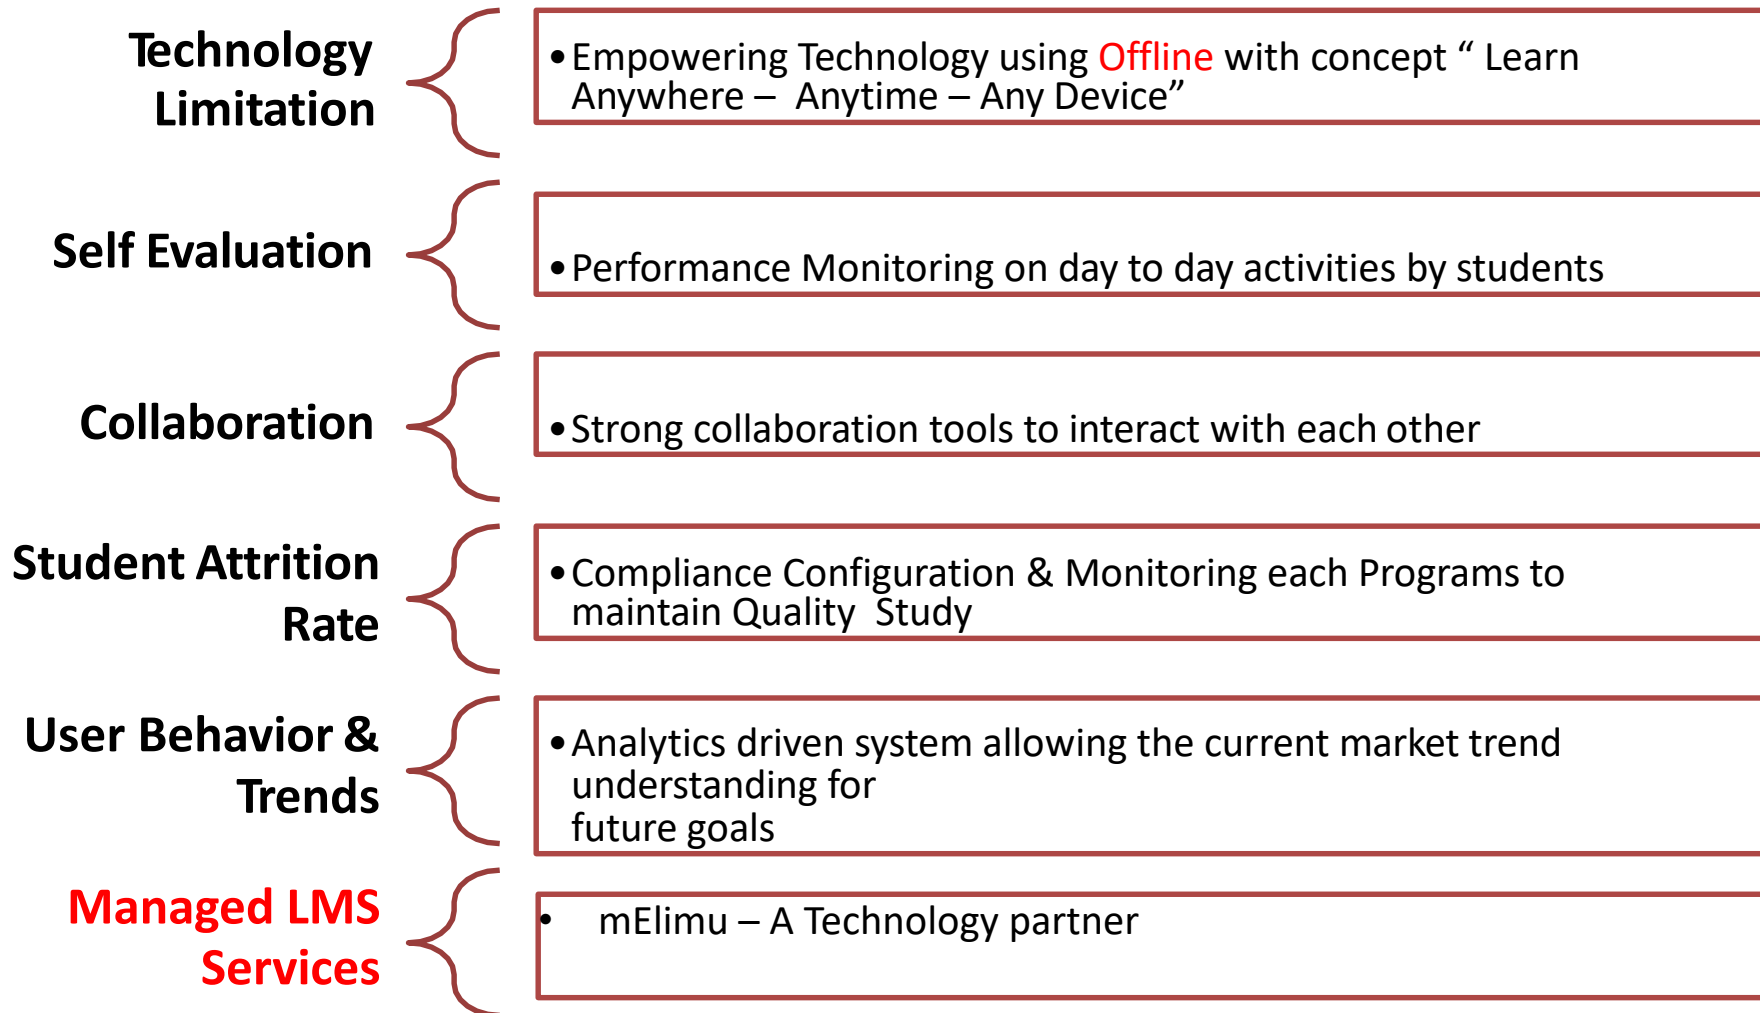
Technology Limitation

• Empowering Technology using Offline with concept “ Learn Anywhere – Anytime – Any Device”

Self Evaluation

• Performance Monitoring on day to day activities by students

Collaboration

• Strong collaboration tools to interact with each other

Student Attrition Rate

• Compliance Configuration & Monitoring each Programs to maintain Quality Study

User Behavior & Trends

• Analytics driven system allowing the current market trend understanding for
future goals

Managed LMS Services

• mElimu – A Technology partner